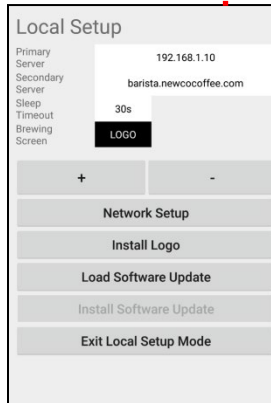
Local Setup

| | |
|---|---|
| Primary Server | 192.168.1.10 |
| Secondary Server | barista.newcocoffee.com |
| Sleep Timeout | 30s |
| Brewing Screen | LOGO |

+

-

Network Setup

Install Logo

Load Software Update

Install Software Update

Exit Local Setup Mode